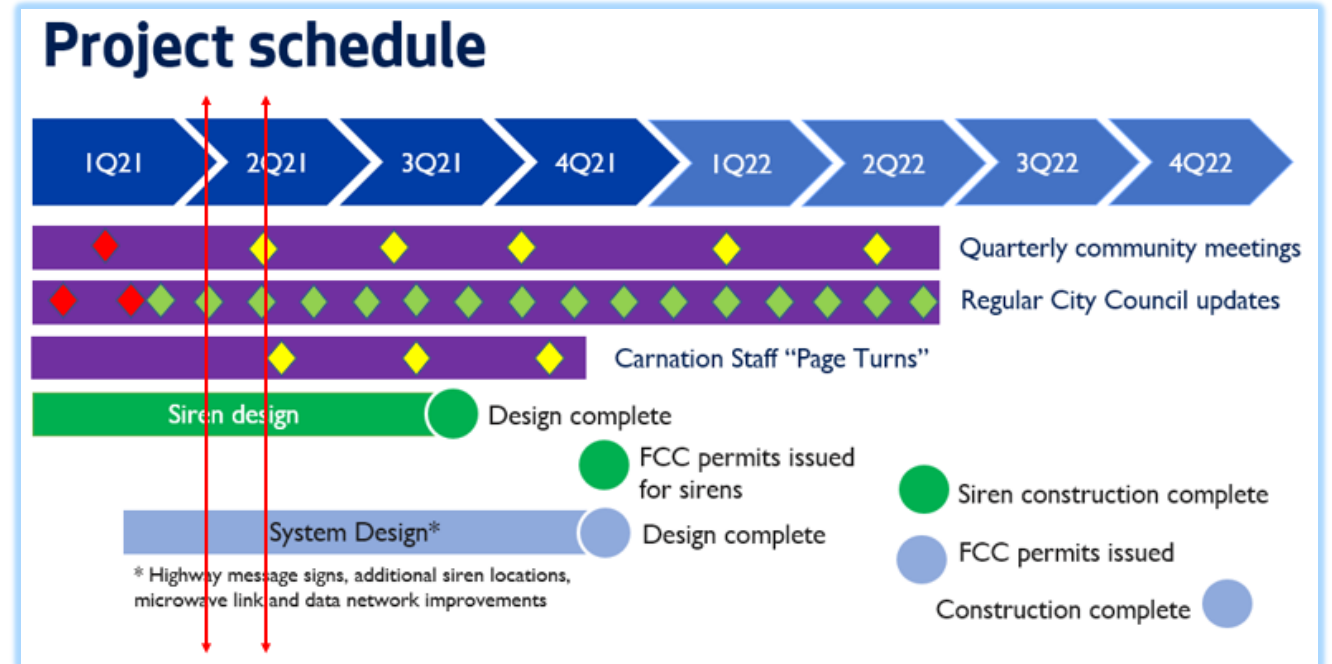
Project schedule

1Q21 2Q21 3Q21 4Q21 1Q22 2Q22 3Q22 4Q22

Quarterly community meetings

Regular City Council updates

Carnation Staff "Page Turns"

Siren design

Design complete

FCC permits issued for sirens

Siren construction complete

System Design*

Design complete

FCC permits issued

* Highway message signs, additional siren locations, microwave link and data network improvements

Construction complete